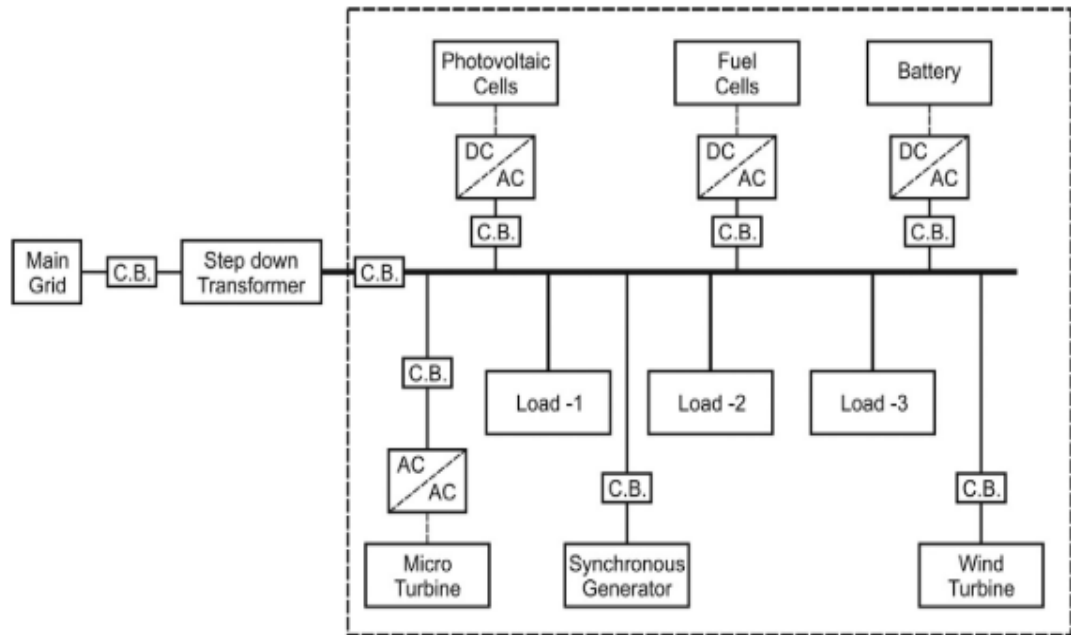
Photovoltaic Cells

Fuel Cells

Battery

DC AC

DC AC

DC AC

C.B.

C.B.

C.B.

Main Grid

C.B.

Step down Transformer

C.B.

C.B.

Load -1

Load -2

Load -3

AC AC

C.B.

C.B.

Micro Turbine

Synchronous Generator

Wind Turbine